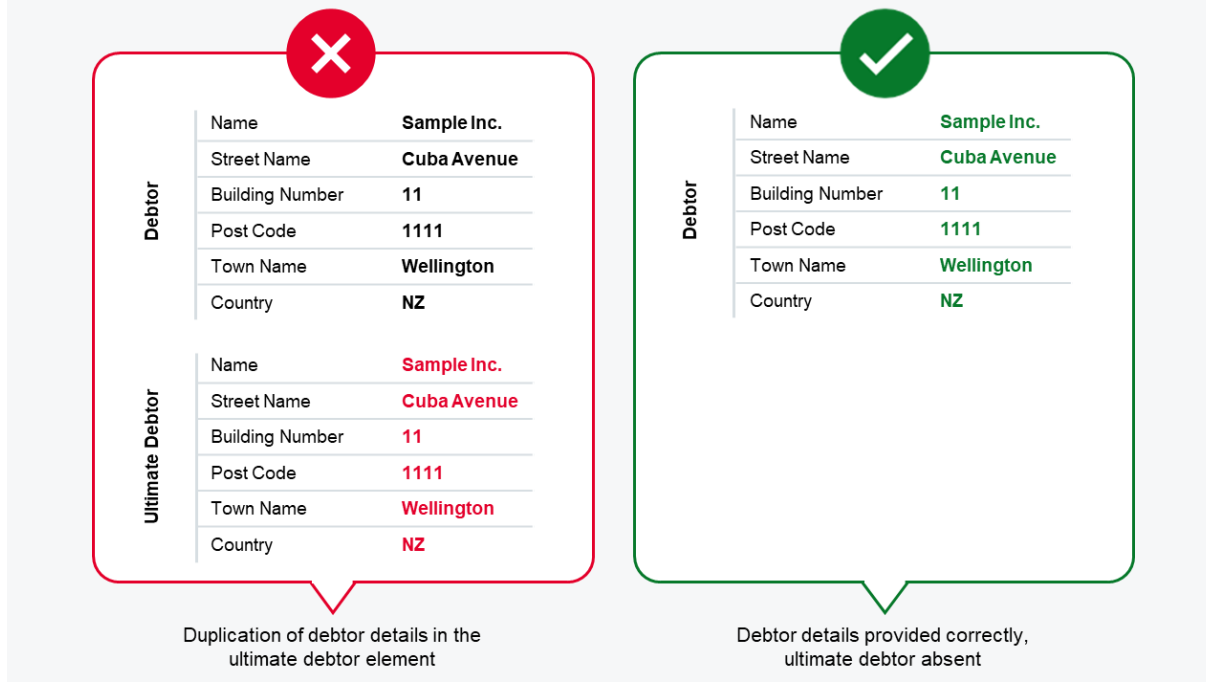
Debtor

| Name | Sample Inc. |
|---|---|
| Street Name | Cuba Avenue |
| Building Number | 11 |
| Post Code | 1111 |
| Town Name | Wellington |
| Country | NZ |

Ultimate Debtor

| Name | Sample Inc. |
|---|---|
| Street Name | Cuba Avenue |
| Building Number | 11 |
| Post Code | 1111 |
| Town Name | Wellington |
| Country | NZ |

Duplication of debtor details in the ultimate debtor element

Debtor

| Name | Sample Inc. |
|---|---|
| Street Name | Cuba Avenue |
| Building Number | 11 |
| Post Code | 1111 |
| Town Name | Wellington |
| Country | NZ |

Debtor details provided correctly, ultimate debtor absent